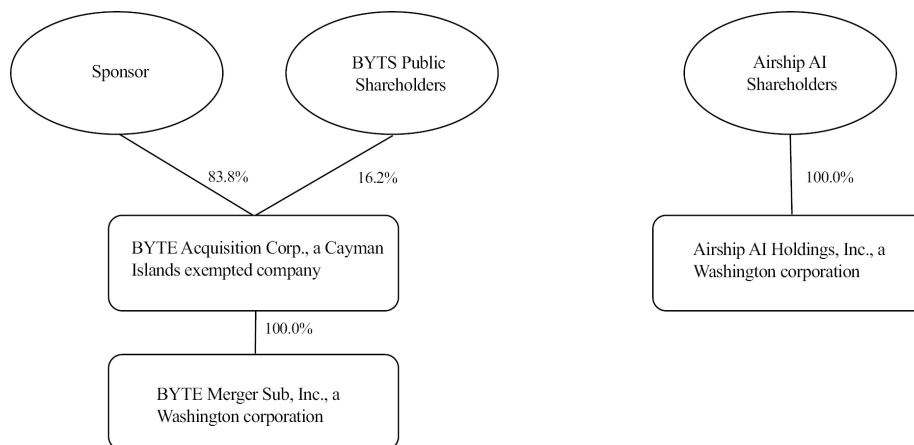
Sponsor

BYTS Public Shareholders

83.8%

16.2%

BYTE Acquisition Corp., a Cayman Islands exempted company

100.0%

BYTE Merger Sub, Inc., a Washington corporation

Airship AI Shareholders

100.0%

Airship AI Holdings, Inc., a Washington corporation